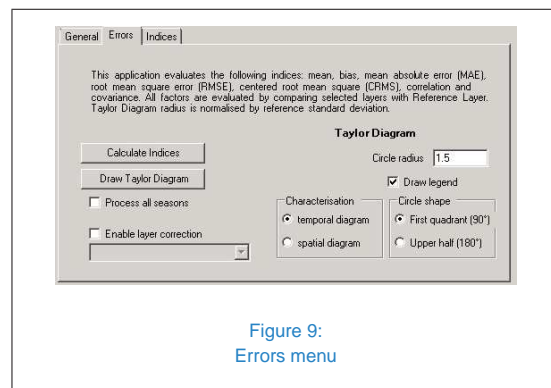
General Errors Indices

This application evaluates the following indices: mean, bias, mean absolute error (MAE), root mean square error (RMSE), centered root mean square (CRMS), correlation and covariance. All factors are evaluated by comparing selected layers with Reference Layer. Taylor Diagram radius is normalised by reference standard deviation.

Taylor Diagram

Calculate Indices

Circle radius 1.5

Draw Taylor Diagram

Draw legend

Process all seasons

Characterisation
temporal diagram
spatial diagram

Circle shape
First quadrant (90°)
Upper half (180°)

Enable layer correction

Figure 9:
Errors menu